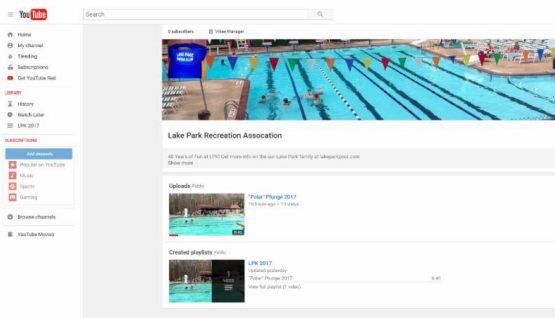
YouTube

Search

Home
My channel
Trending
Subscriptions
Get YouTube Red

LIBRARY
History
Watch Later
LPK 2017

SUBSCRIPTIONS
Add channels
Popular on YouTube
Music
Sports
Gaming

Browse channels

YouTube Movies

0 subscribers
Video Manager

Lake Park Recreation Assocation

48 Years of Fun at LPR! Get more info on the our Lake Park family at lakeparkpool.com
Show more

Uploads Public

"Polar" Plunge 2017
16 hours ago • 13 views

Created playlists Public

LPK 2017
Updated yesterday
"Polar" Plunge 2017
View full playlist (1 video)